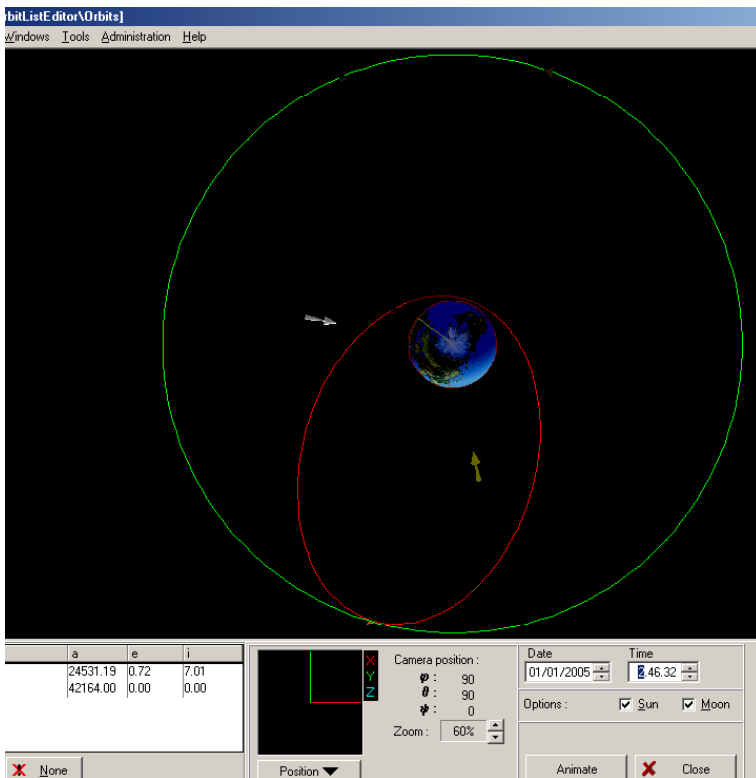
rbitListEditor\Orbits]

Windows Tools Administration Help

| | a | e | i |
|---|---|---|---|
| | 24531.19 | 0.72 | 7.01 |
| | 42164.00 | 0.00 | 0.00 |

None

X
Y
Z

Position

Camera position :
$\varphi$ : 90
$\theta$ : 90
$\psi$ : 0
Zoom : 60%

Date
01/01/2005

Time
2:46:32

Options : Sun Moon

Animate

Close